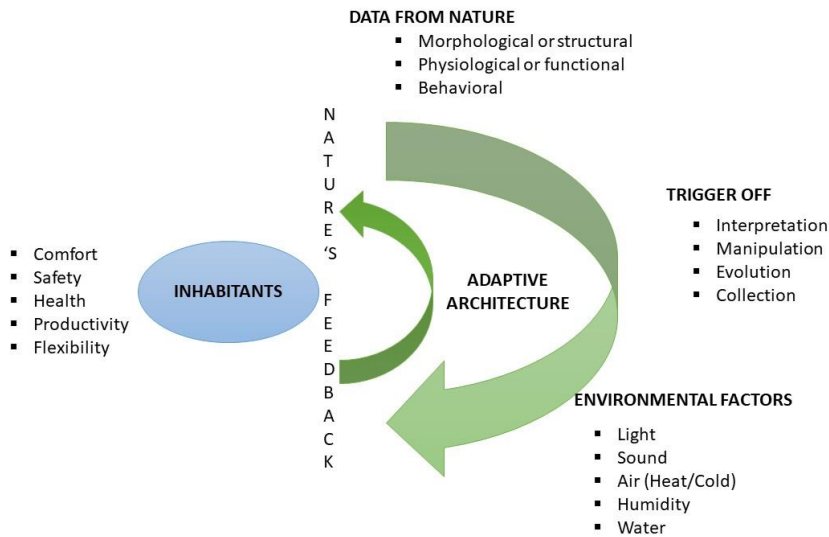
DATA FROM NATURE
- Morphological or structural
- Physiological or functional
- Behavioral

NATURE'S FEEDBACK

TRIGGER OFF
- Interpretation
- Manipulation
- Evolution
- Collection

- Comfort
- Safety
- Health
- Productivity
- Flexibility

INHABITANTS

ADAPTIVE ARCHITECTURE

ENVIRONMENTAL FACTORS
- Light
- Sound
- Air (Heat/Cold)
- Humidity
- Water